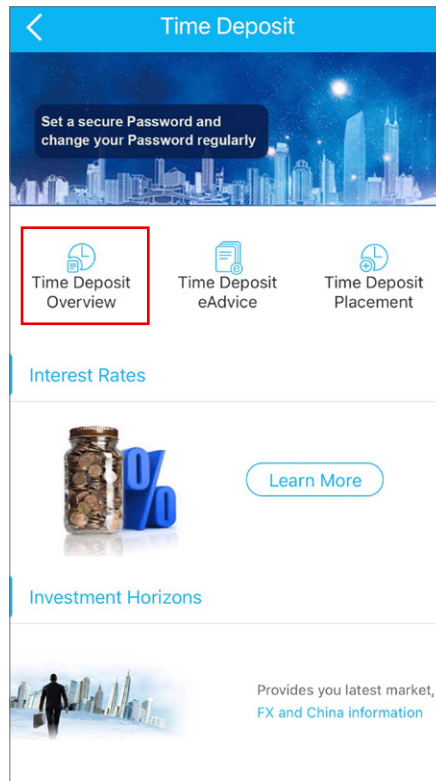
Time Deposit

Set a secure Password and change your Password regularly

Time Deposit Overview

Time Deposit eAdvice

Time Deposit Placement

Interest Rates

%

Learn More

Investment Horizons

Provides you latest market, FX and China information